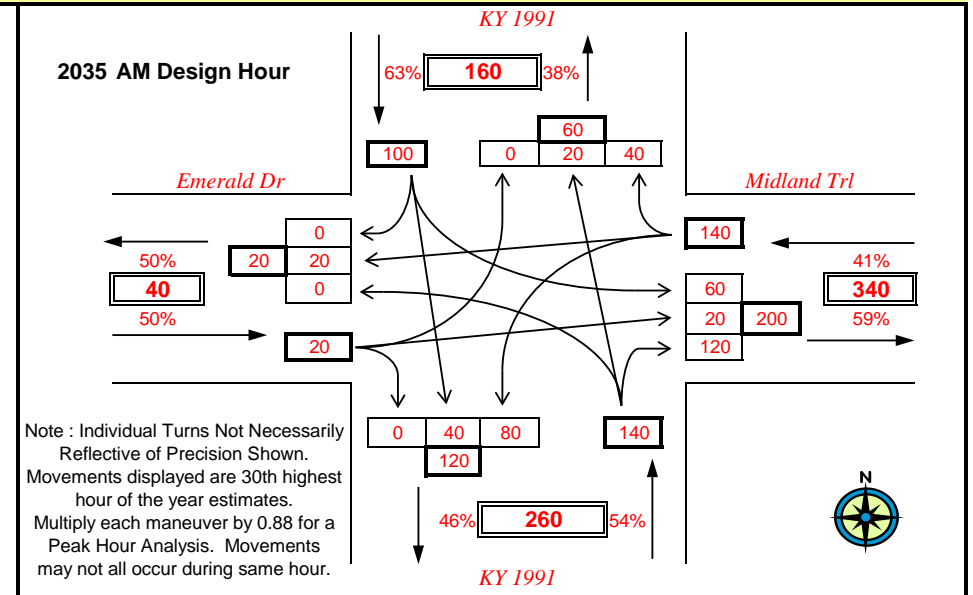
KY 1991

2035 AM Design Hour

63% 160 38%

60

100 0 20 40

Emerald Dr

Midland Trl

0

140

50% 20 20

41%

40

0

60

340

50%

20 200

59%

20

120

Note : Individual Turns Not Necessarily Reflective of Precision Shown. Movements displayed are 30th highest hour of the year estimates. Multiply each maneuver by 0.88 for a Peak Hour Analysis. Movements may not all occur during same hour.

0 40 80

140

120

N

46% 260 54%

KY 1991